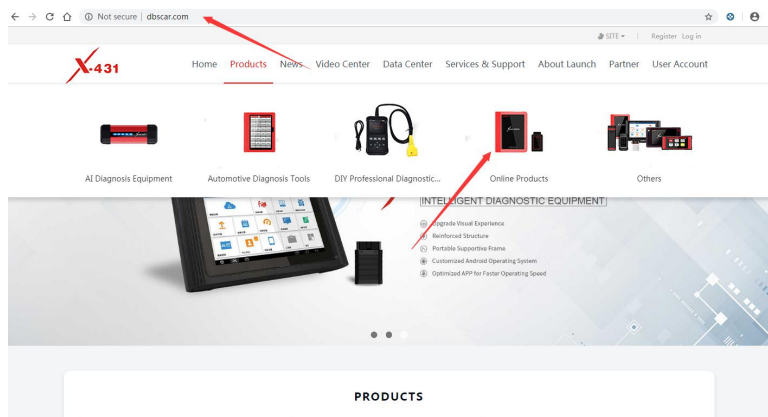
Not secure | dbscar.com

SITE | Register Log in

X-431

Home Products News Video Center Data Center Services & Support About Launch Partner User Account

AI Diagnosis Equipment

Automotive Diagnosis Tools

DIY Professional Diagnostic...

Online Products

Others

INTELLIGENT DIAGNOSTIC EQUIPMENT

Upgrade Visual Experience
Reinforced Structure
Portable Supportive Frame
Customized Android Operating System
Optimized APP for Faster Operating Speed

PRODUCTS